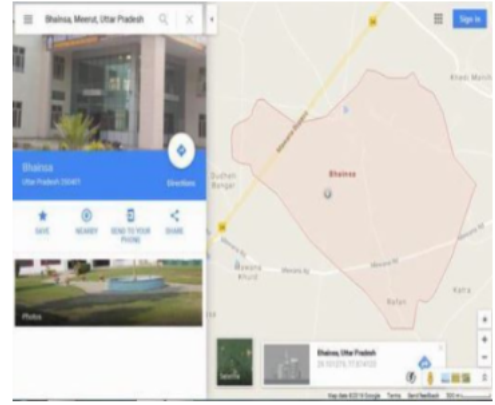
Bhainsa, Meerut, Uttar Pradesh

Sign in

Bhainsa
Uttar Pradesh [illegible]

Directions

SAVE
NEARBY
SEND TO YOUR PHONE
SHARE

Photos

Khedi Manihar
Dudheli Bangar
Bhainsa
Mawana Khurd
Rafan
Kariy

Satellite

Bhainsa, Uttar Pradesh
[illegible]

Map data ©2018 Google Terms Send feedback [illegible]